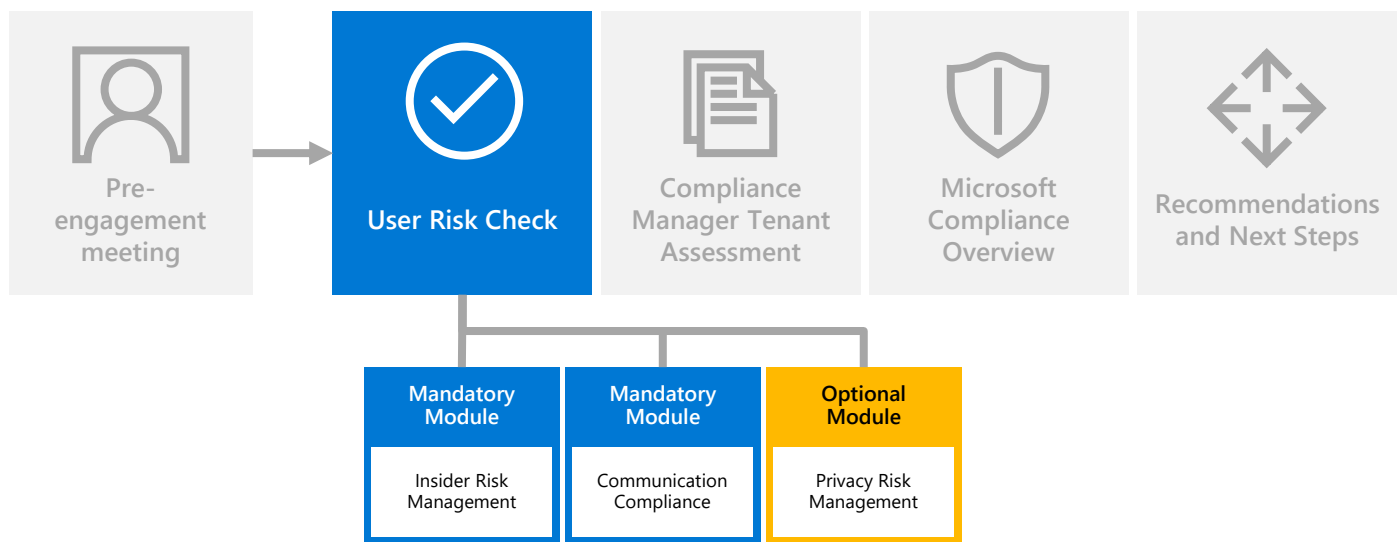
Pre-engagement meeting

User Risk Check

Compliance Manager Tenant Assessment

Microsoft Compliance Overview

Recommendations and Next Steps

Mandatory Module

Insider Risk Management

Mandatory Module

Communication Compliance

Optional Module

Privacy Risk Management